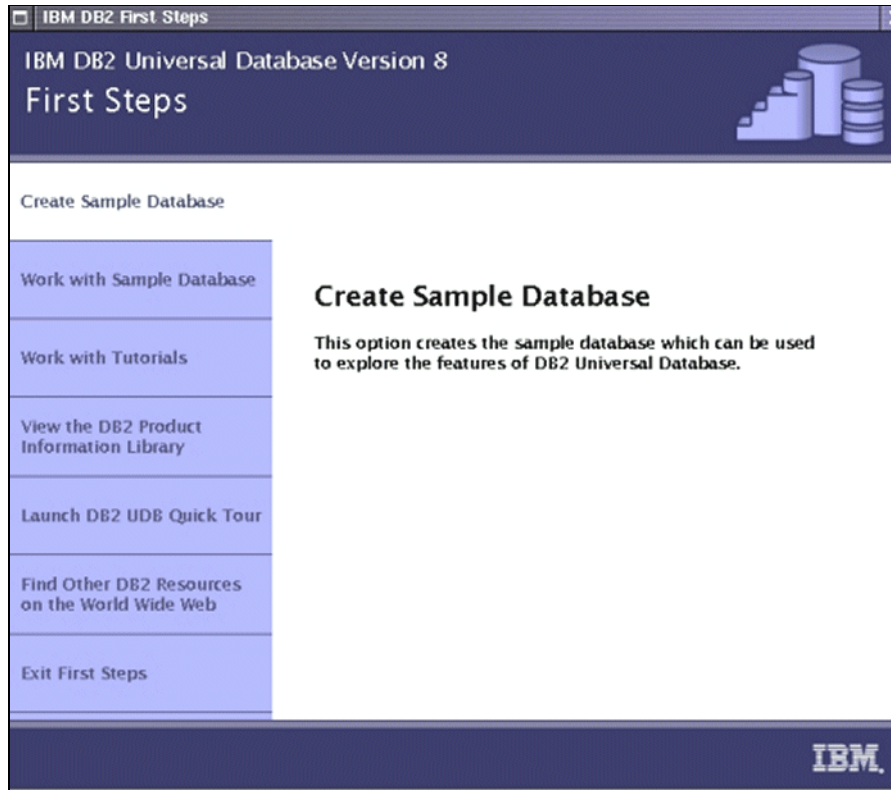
IBM DB2 First Steps

IBM DB2 Universal Database Version 8

First Steps

Create Sample Database

Work with Sample Database

Work with Tutorials

View the DB2 Product Information Library

Launch DB2 UDB Quick Tour

Find Other DB2 Resources on the World Wide Web

Exit First Steps

Create Sample Database

This option creates the sample database which can be used to explore the features of DB2 Universal Database.

IBM